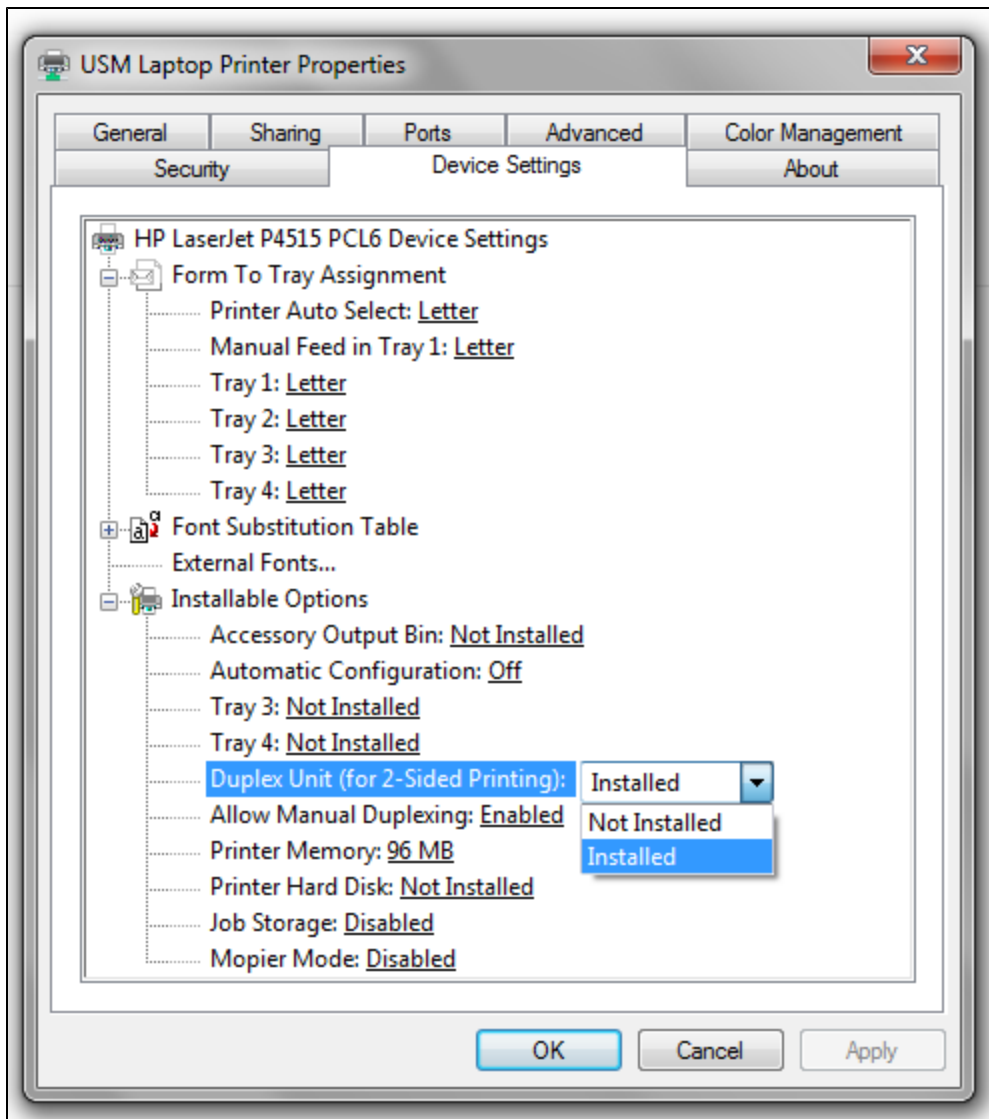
USM Laptop Printer Properties

General
Sharing
Ports
Advanced
Color Management
Security
Device Settings
About

HP LaserJet P4515 PCL6 Device Settings
Form To Tray Assignment
Printer Auto Select: Letter
Manual Feed in Tray 1: Letter
Tray 1: Letter
Tray 2: Letter
Tray 3: Letter
Tray 4: Letter
Font Substitution Table
External Fonts...
Installable Options
Accessory Output Bin: Not Installed
Automatic Configuration: Off
Tray 3: Not Installed
Tray 4: Not Installed
Duplex Unit (for 2-Sided Printing): Installed
Not Installed
Installed
Allow Manual Duplexing: Enabled
Printer Memory: 96 MB
Printer Hard Disk: Not Installed
Job Storage: Disabled
Mopier Mode: Disabled

OK
Cancel
Apply